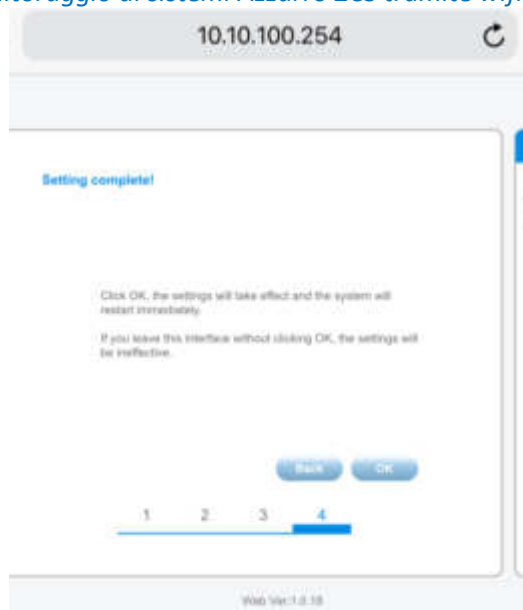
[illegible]itoraggio di sistemi Azzurro ZCS tramite Wi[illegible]

10.10.100.254

Setting complete!

Click OK, the settings will take effect and the system will restart immediately.

If you leave this interface without clicking OK, the settings will be ineffective.

Back OK

1 2 3 4

Web Ver:1.0.18